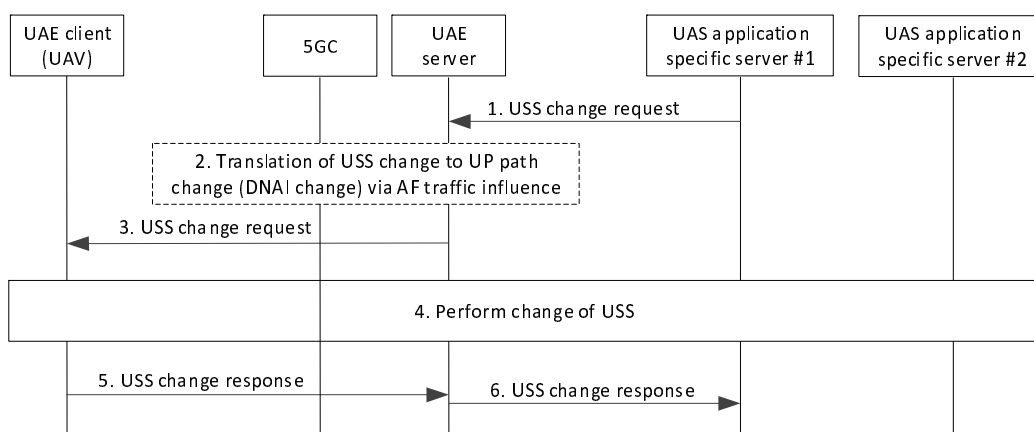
UAE client (UAV)

5GC

UAE server

UAS application specific server #1

UAS application specific server #2

1. USS change request

2. Translation of USS change to UP path change (DNAI change) via AF traffic influence

3. USS change request

4. Perform change of USS

5. USS change response

6. USS change response